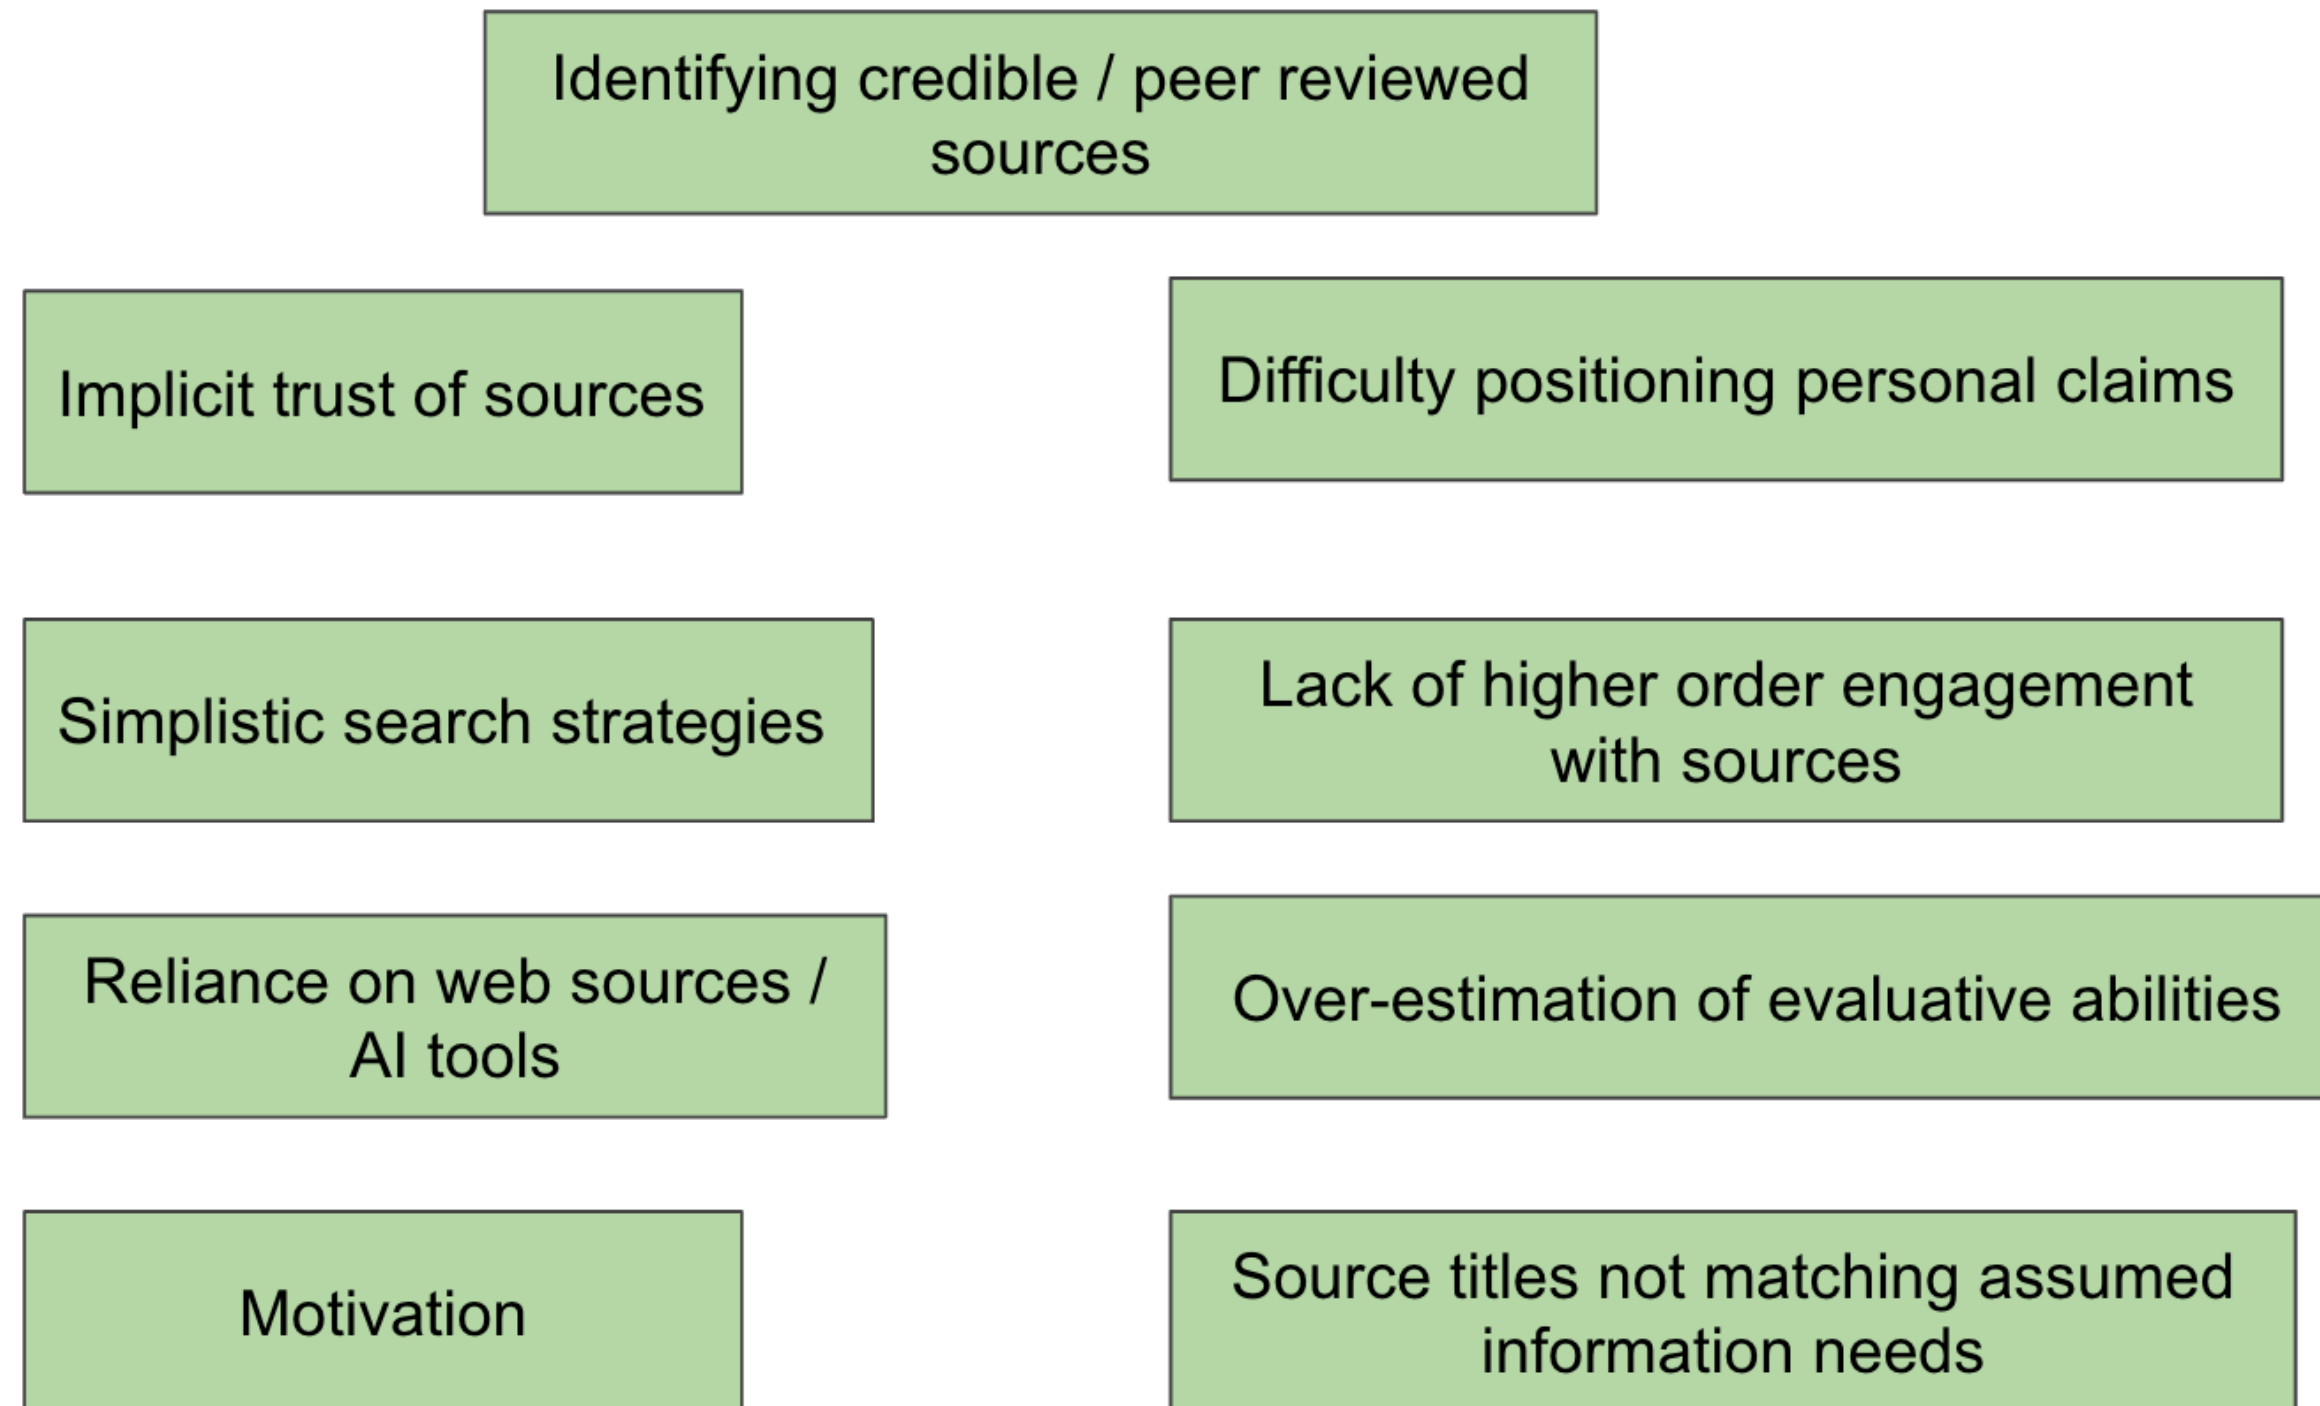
Identifying credible / peer reviewed sources

Implicit trust of sources

Difficulty positioning personal claims

Simplistic search strategies

Lack of higher order engagement with sources

Reliance on web sources / AI tools

Over-estimation of evaluative abilities

Motivation

Source titles not matching assumed information needs